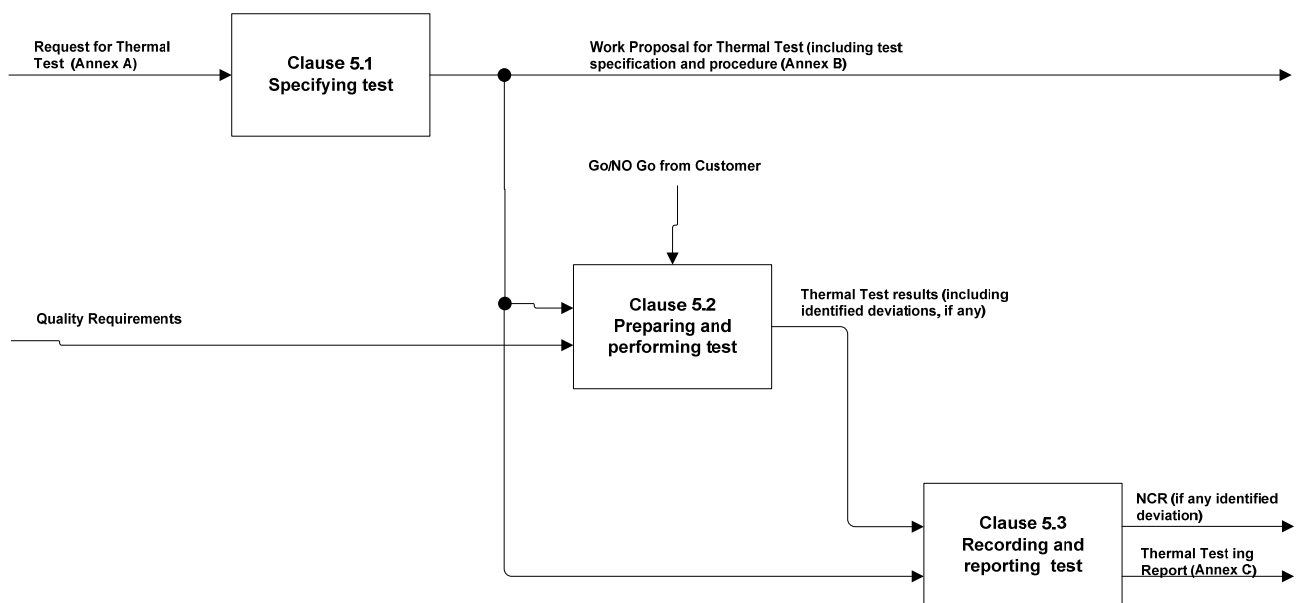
Request for Thermal Test (Annex A)

Clause 5.1
Specifying test

Work Proposal for Thermal Test (including test specification and procedure (Annex B)

Go/NO Go from Customer

Quality Requirements

Clause 5.2
Preparing and performing test

Thermal Test results (including identified deviations, if any)

Clause 5.3
Recording and reporting test

NCR (if any identified deviation)

Thermal Test ing Report (Annex C)